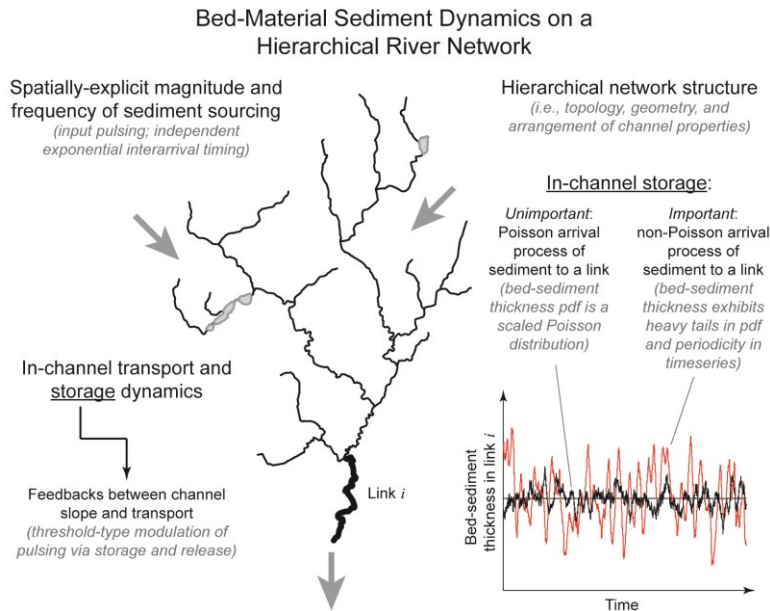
Bed-Material Sediment Dynamics on a Hierarchical River Network

Spatially-explicit magnitude and frequency of sediment sourcing
(input pulsing; independent exponential interarrival timing)

Hierarchical network structure
(i.e., topology, geometry, and arrangement of channel properties)

In-channel storage:

Unimportant: Poisson arrival process of sediment to a link
(bed-sediment thickness pdf is a scaled Poisson distribution)

Important: non-Poisson arrival process of sediment to a link
(bed-sediment thickness exhibits heavy tails in pdf and periodicity in timeseries)

In-channel transport and storage dynamics

Feedbacks between channel slope and transport
(threshold-type modulation of pulsing via storage and release)

Link $i$

Bed-sediment thickness in link $i$

Time